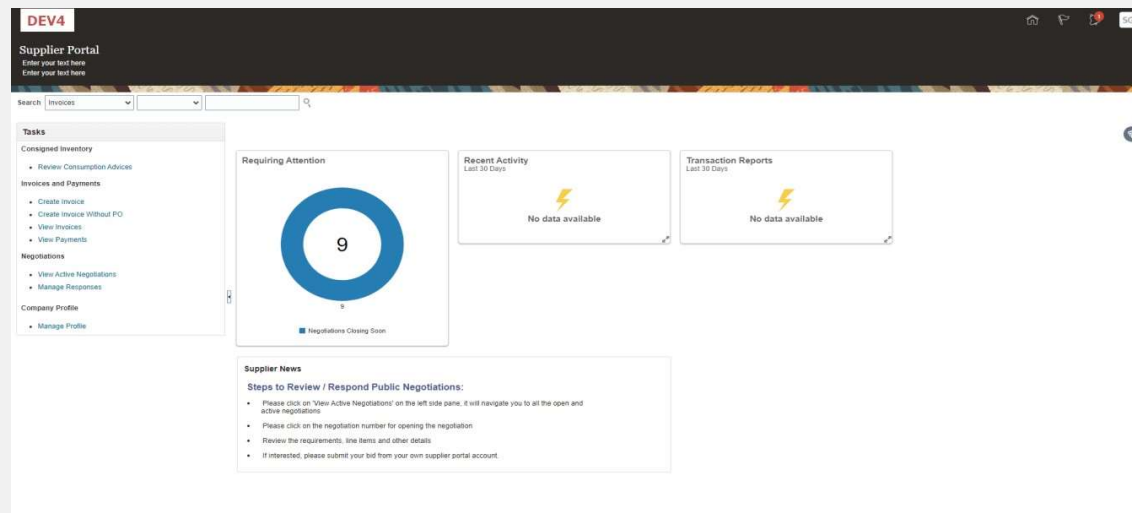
DEV4

Supplier Portal
Enter your text here
Enter your text here

SC

Search Invoices

Tasks

Consigned Inventory

- Review Consumption Advices

Invoices and Payments

- Create Invoice
- Create Invoice Without PO
- View Invoices
- View Payments

Negotiations

- View Active Negotiations
- Manage Responses

Company Profile

- Manage Profile

Requiring Attention

9

9

Negotiations Closing Soon

Recent Activity
Last 30 Days

No data available

Transaction Reports
Last 30 Days

No data available

Supplier News

Steps to Review / Respond Public Negotiations:

- Please click on 'View Active Negotiations' on the left side pane, it will navigate you to all the open and active negotiations
- Please click on the negotiation number for opening the negotiation
- Review the requirements, line items and other details
- If interested, please submit your bid from your own supplier portal account.